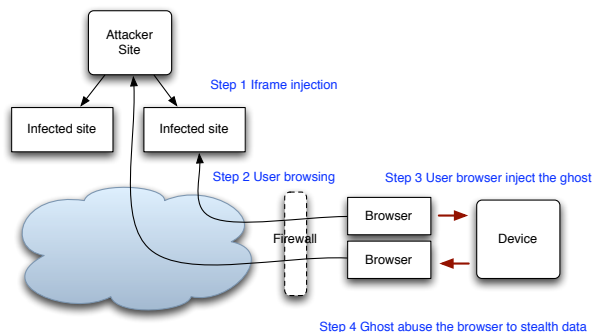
Attacker Site

Step 1 Iframe injection

Infected site

Infected site

Step 2 User browsing

Step 3 User browser inject the ghost

Browser

Firewall

Device

Browser

Step 4 Ghost abuse the browser to stealth data